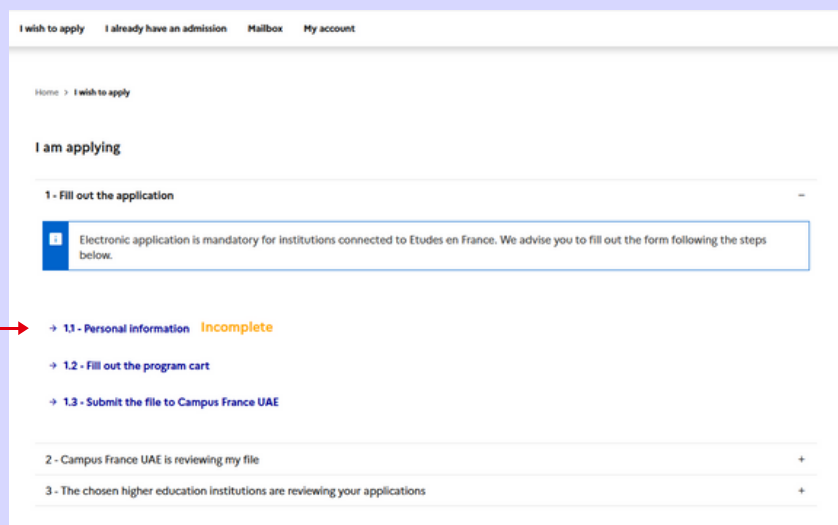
I wish to apply I already have an admission Mailbox My account

Home > I wish to apply

I am applying

1 - Fill out the application −

Electronic application is mandatory for institutions connected to Etudes en France. We advise you to fill out the form following the steps below.

→ 1.1 - Personal information Incomplete

→ 1.2 - Fill out the program cart

→ 1.3 - Submit the file to Campus France UAE

2 - Campus France UAE is reviewing my file +

3 - The chosen higher education institutions are reviewing your applications +